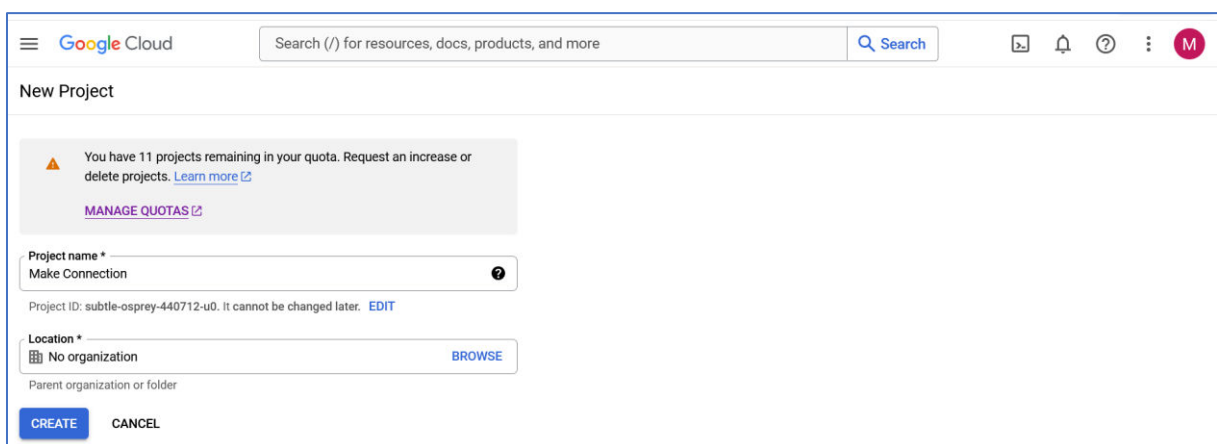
Google Cloud

Search (/) for resources, docs, products, and more

Search

M

New Project

You have 11 projects remaining in your quota. Request an increase or delete projects. Learn more

MANAGE QUOTAS

Project name *

Make Connection

Project ID: subtle-osprey-440712-u0. It cannot be changed later. EDIT

Location *

No organization

BROWSE

Parent organization or folder

CREATE

CANCEL